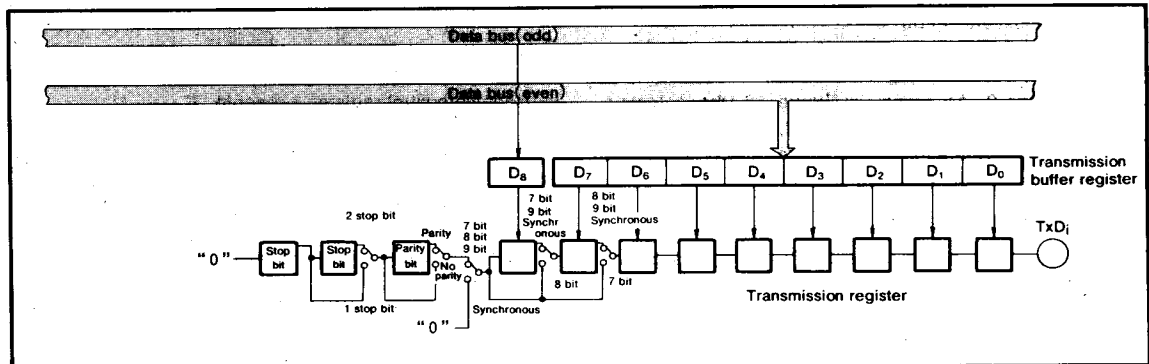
Data bus(odd)

Data bus(even)

$D_8$

$D_7$

$D_6$

$D_5$

$D_4$

$D_3$

$D_2$

$D_1$

$D_0$

Transmission buffer register

7 bit
9 bit
Synchr onous

8 bit
9 bit
Synchronous

2 stop bit

Parity

7 bit
8 bit
9 bit

"0"

Stop bit

Stop bit

Parity bit

No parity

8 bit

7 bit

$TxD_i$

1 stop bit

Synchronous

"0"

Transmission register